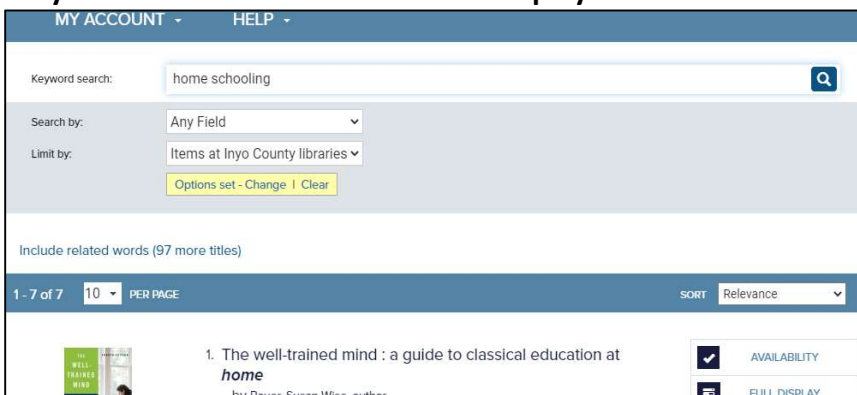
MY ACCOUNT ▾ HELP ▾

Keyword search: home schooling

Search by: Any Field

Limit by: Items at Inyo County libraries

Options set - Change | Clear

Include related words (97 more titles)

1 - 7 of 7 10 PER PAGE

SORT Relevance

1. The well-trained mind : a guide to classical education at *home*

by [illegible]

AVAILABILITY

FULL DISPLAY